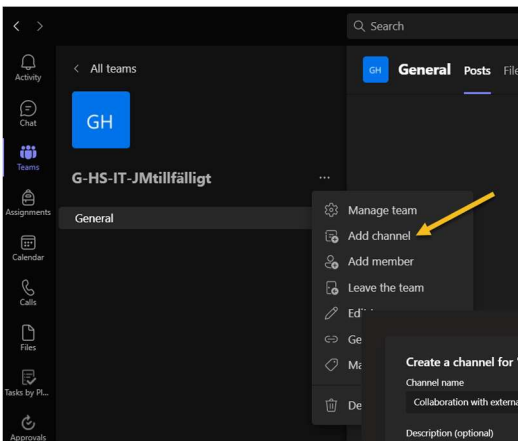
Search

Activity

Chat

Teams

Assignments

Calendar

Calls

Files

Tasks by Pl...

Approvals

< All teams

GH

G-HS-IT-JMtillfälligt

...

General

GH General Posts File

Manage team

Add channel

Add member

Leave the team

Ed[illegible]

Ge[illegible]

Ma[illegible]

De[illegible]

Create a channel for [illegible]

Channel name

Collaboration with extern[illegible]

Description (optional)